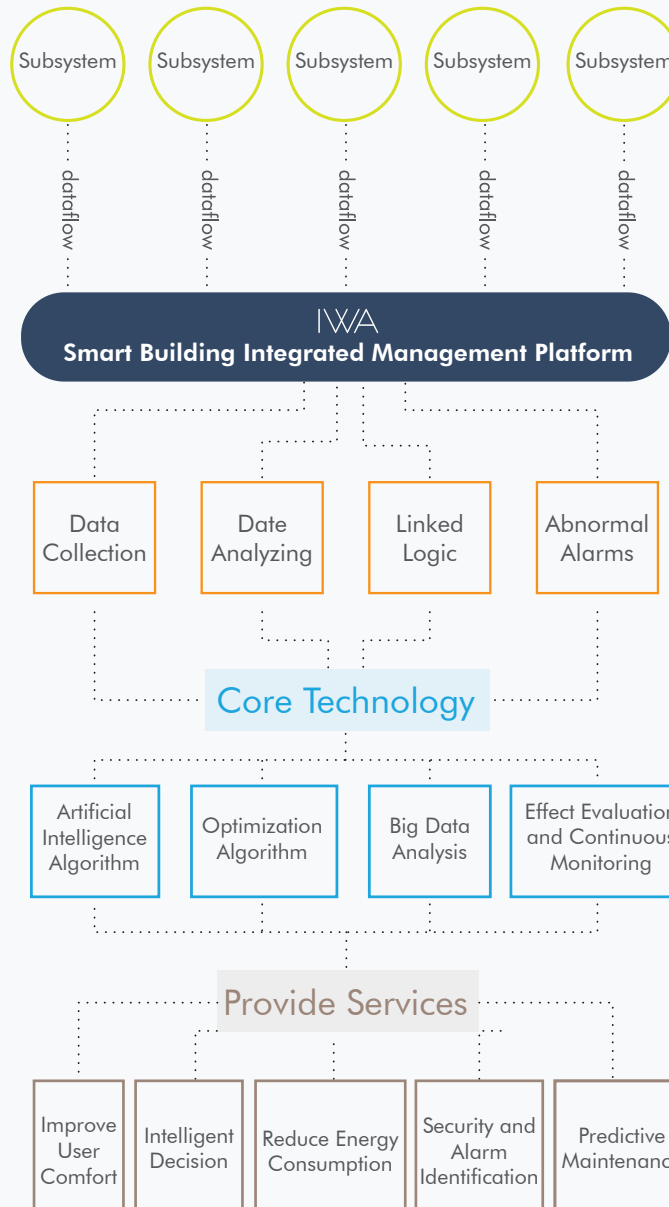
Subsystem Subsystem Subsystem Subsystem Subsystem

dataflow dataflow dataflow dataflow dataflow

IWA
Smart Building Integrated Management Platform

Data Collection

Date Analyzing

Linked Logic

Abnormal Alarms

Core Technology

Artificial Intelligence Algorithm

Optimization Algorithm

Big Data Analysis

Effect Evaluation and Continuous Monitoring

Provide Services

Improve User Comfort

Intelligent Decision

Reduce Energy Consumption

Security and Alarm Identification

Predictive Maintenanc